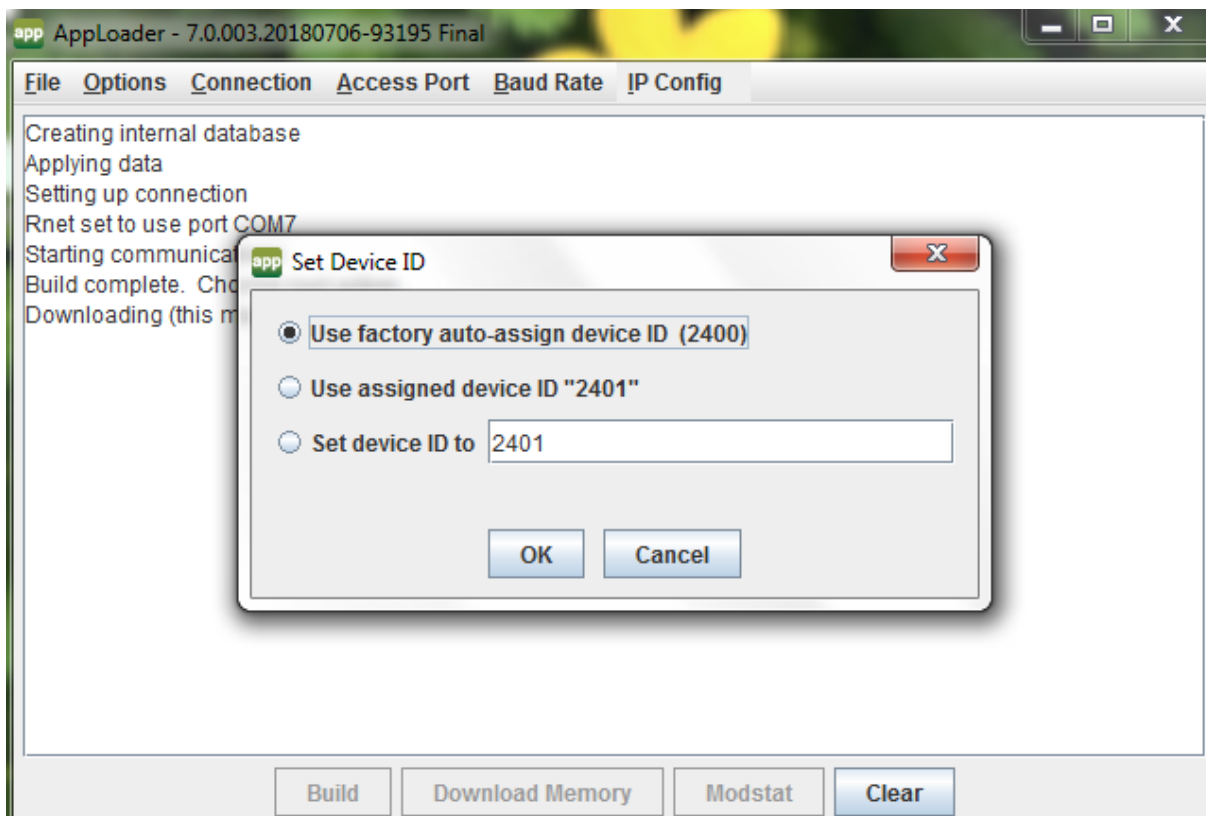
app AppLoader - 7.0.003.20180706-93195 Final

File Options Connection Access Port Baud Rate IP Config

Creating internal database
Applying data
Setting up connection
Rnet set to use port COM7
Starting communicat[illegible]
Build complete. Cho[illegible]
Downloading (this m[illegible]

app Set Device ID

Use factory auto-assign device ID (2400)

Use assigned device ID "2401"

Set device ID to 2401

OK Cancel

Build Download Memory Modstat Clear